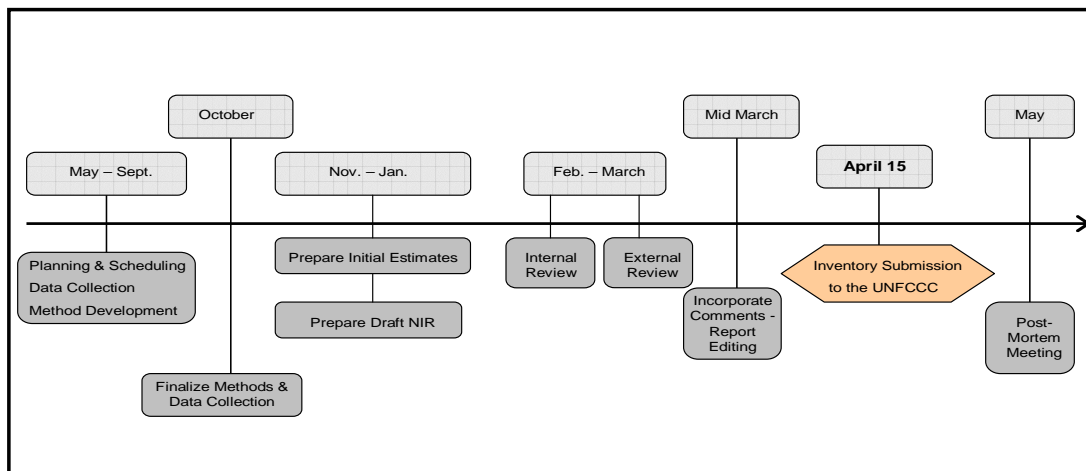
May – Sept.

Planning & Scheduling
Data Collection
Method Development

October

Finalize Methods & Data Collection

Nov. – Jan.

Prepare Initial Estimates

Prepare Draft NIR

Feb. – March

Internal Review

External Review

Mid March

Incorporate Comments - Report Editing

April 15

Inventory Submission to the UNFCCC

May

Post-Mortem Meeting